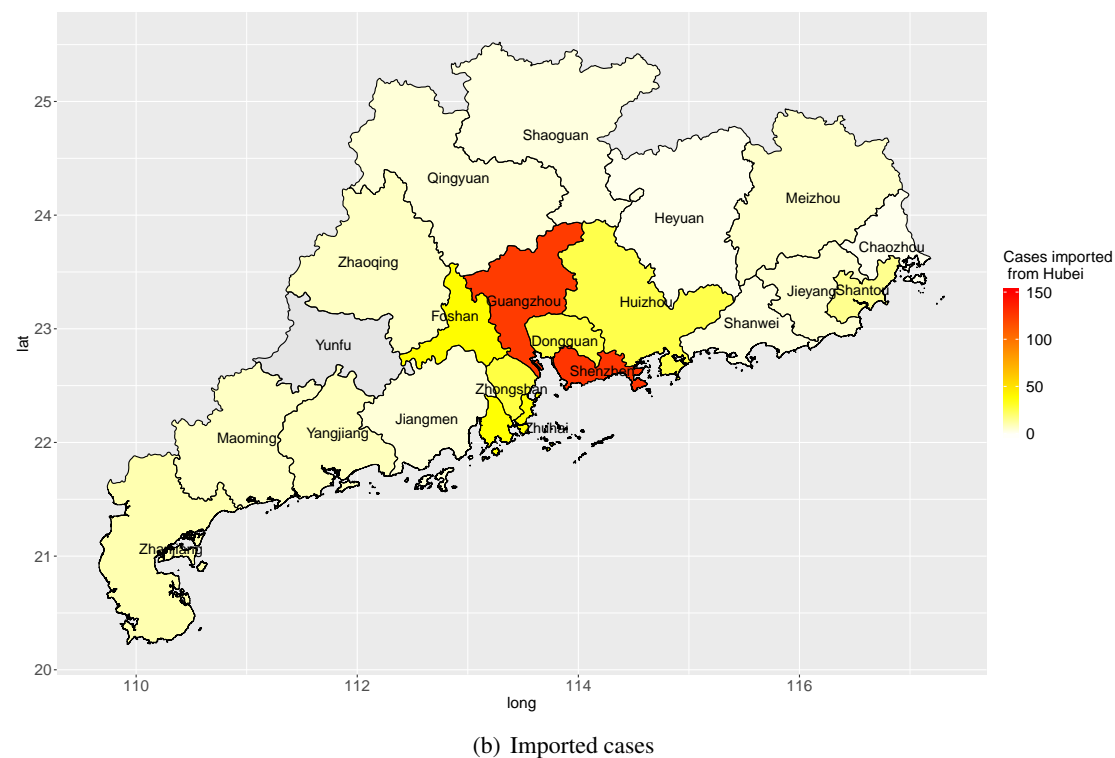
25
24
23
22
21
20
lat

110
112
114
116
long

Shaoguan
Qingyuan
Heyuan
Meizhou
Zhaoqing
Chaozhou
Guangzhou
Huizhou
Jieyang
Shantou
Foshan
Shanwei
Yunfu
Dongguan
Shenzhen
Zhongshan
Jiangmen
Maoming
Yangjiang
Zhuhai
Zhanjiang

Cases imported from Hubei
150
100
50
0

(b) Imported cases